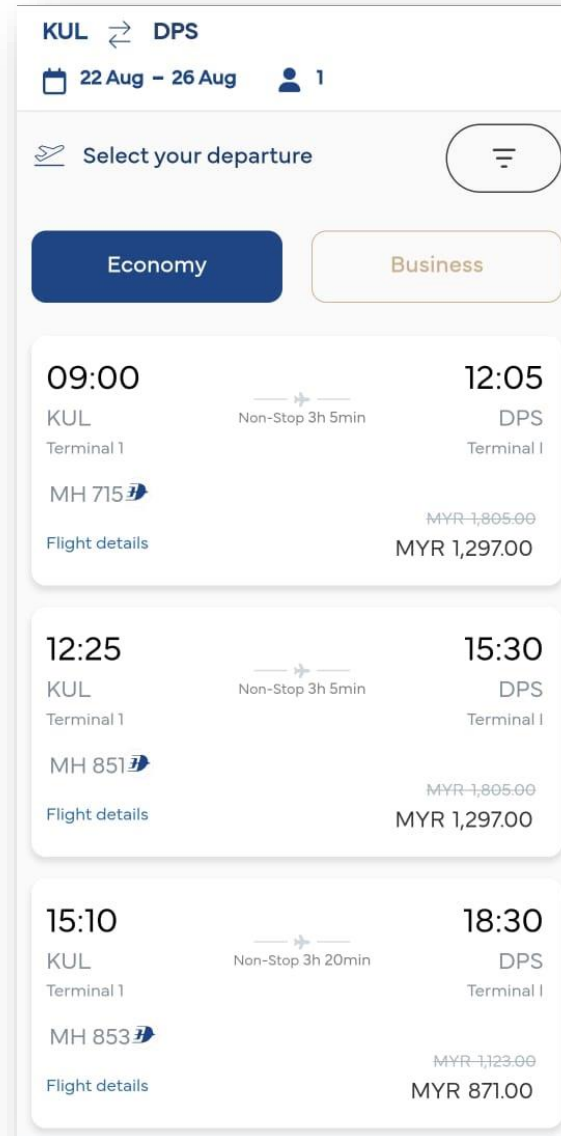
KUL ⇄ DPS

22 Aug – 26 Aug 1

Select your departure

Economy

Business

09:00
KUL
Terminal 1
Non-Stop 3h 5min
12:05
DPS
Terminal I
MH 715
Flight details
~~MYR 1,805.00~~
MYR 1,297.00

12:25
KUL
Terminal 1
Non-Stop 3h 5min
15:30
DPS
Terminal I
MH 851
Flight details
~~MYR 1,805.00~~
MYR 1,297.00

15:10
KUL
Terminal 1
Non-Stop 3h 20min
18:30
DPS
Terminal I
MH 853
Flight details
~~MYR 1,123.00~~
MYR 871.00